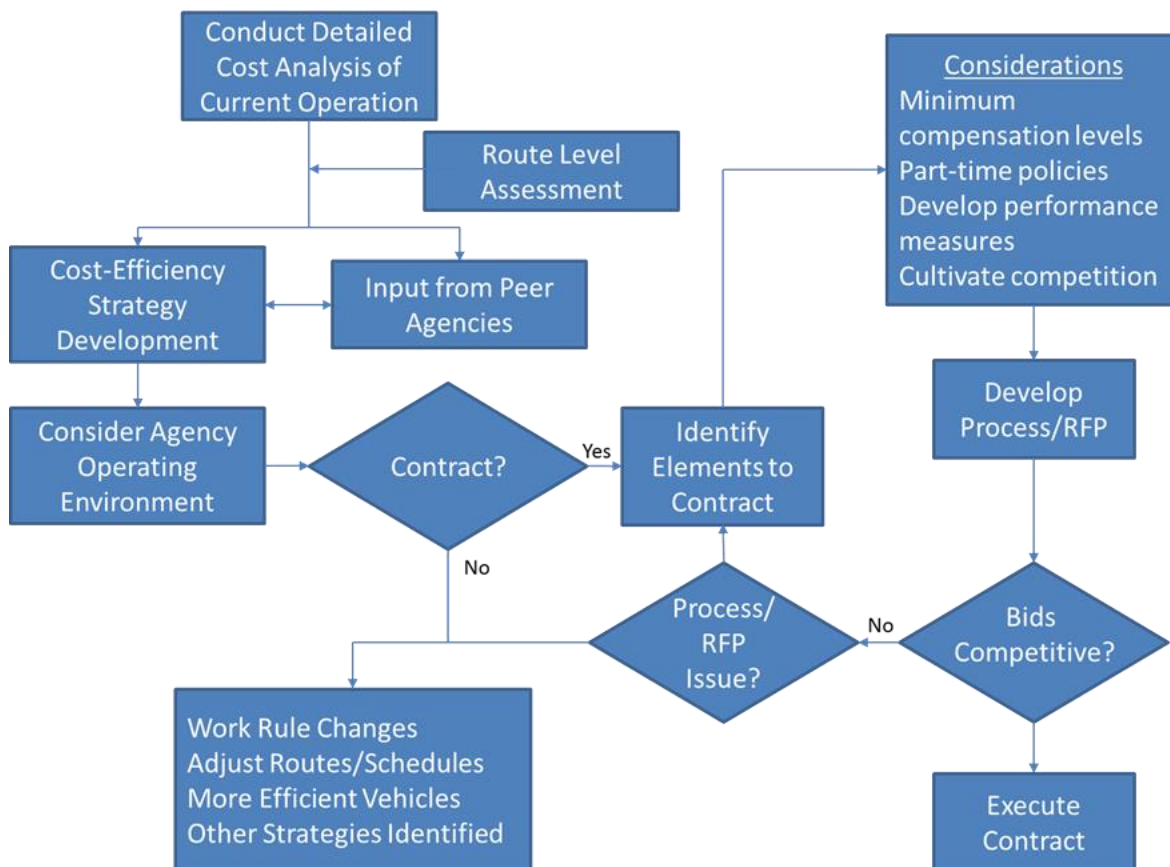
Conduct Detailed Cost Analysis of Current Operation

Route Level Assessment

Cost-Efficiency Strategy Development

Input from Peer Agencies

Consider Agency Operating Environment

Contract?

Yes

No

Identify Elements to Contract

Considerations
Minimum compensation levels
Part-time policies
Develop performance measures
Cultivate competition

Develop Process/RFP

Bids Competitive?

No

Process/ RFP Issue?

Work Rule Changes
Adjust Routes/Schedules
More Efficient Vehicles
Other Strategies Identified

Execute Contract